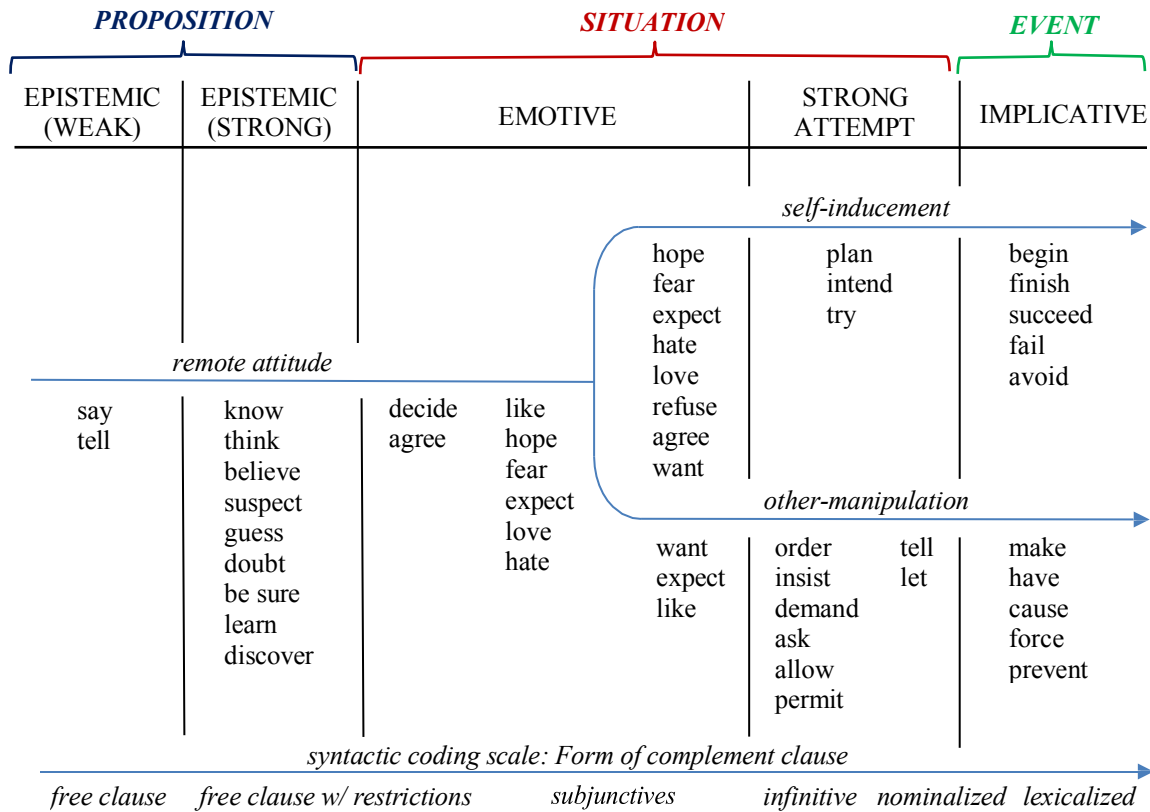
PROPOSITION SITUATION EVENT

| EPISTEMIC (WEAK) | EPISTEMIC (STRONG) | EMOTIVE | STRONG ATTEMPT | IMPLICATIVE |
|---|---|---|---|---|

self-inducement

hope
fear
expect
hate
love
refuse
agree
want

plan
intend
try

begin
finish
succeed
fail
avoid

remote attitude

say
tell

know
think
believe
suspect
guess
doubt
be sure
learn
discover

decide
agree

like
hope
fear
expect
love
hate

other-manipulation

want
expect
like

order
insist
demand
ask
allow
permit

tell
let

make
have
cause
force
prevent

syntactic coding scale: Form of complement clause

free clause free clause w/ restrictions subjunctives infinitive nominalized lexicalized